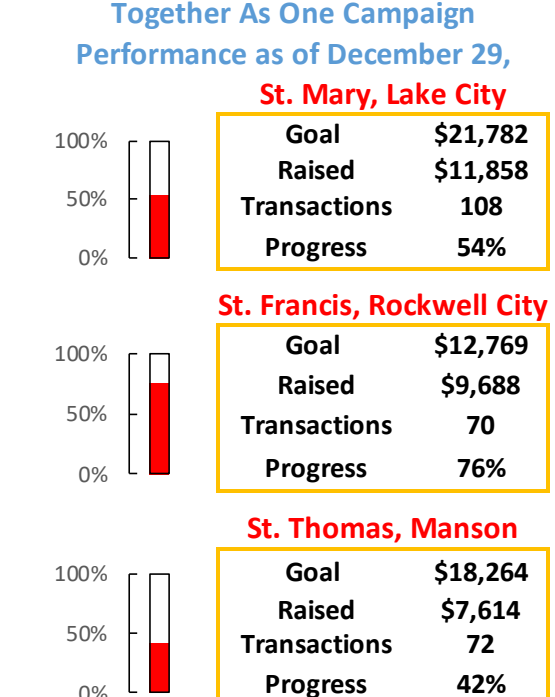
Together As One Campaign
Performance as of December 29,

St. Mary, Lake City

100%
50%
0%

| Goal | $21,782 |
|---|---|
| Raised | $11,858 |
| Transactions | 108 |
| Progress | 54% |

St. Francis, Rockwell City

100%
50%
0%

| Goal | $12,769 |
|---|---|
| Raised | $9,688 |
| Transactions | 70 |
| Progress | 76% |

St. Thomas, Manson

100%
50%
0%

| Goal | $18,264 |
|---|---|
| Raised | $7,614 |
| Transactions | 72 |
| Progress | 42% |